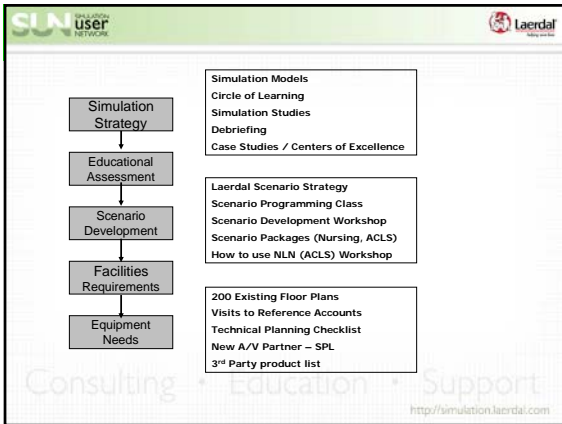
SUN SIMULATION user NETWORK

Laerdal helping save lives

Simulation Strategy

Educational Assessment

Scenario Development

Facilities Requirements

Equipment Needs

Simulation Models
Circle of Learning
Simulation Studies
Debriefing
Case Studies / Centers of Excellence

Laerdal Scenario Strategy
Scenario Programming Class
Scenario Development Workshop
Scenario Packages (Nursing, ACLS)
How to use NLN (ACLS) Workshop

200 Existing Floor Plans
Visits to Reference Accounts
Technical Planning Checklist
New A/V Partner – SPL
3rd Party product list

Consulting • Education • Support

http://simulation.laerdal.com